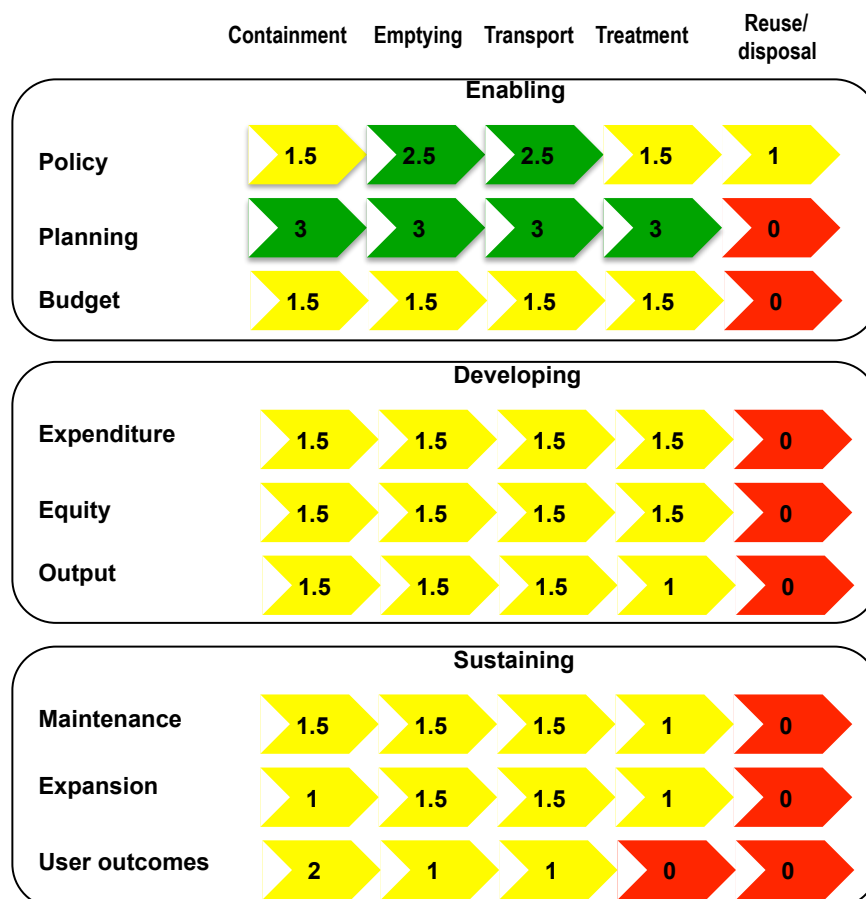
| | Containment | Emptying | Transport | Treatment | Reuse/ disposal |
|---|---|---|---|---|---|
| **Enabling** | | | | | |
| Policy | 1.5 | 2.5 | 2.5 | 1.5 | 1 |
| Planning | 3 | 3 | 3 | 3 | 0 |
| Budget | 1.5 | 1.5 | 1.5 | 1.5 | 0 |
| **Developing** | | | | | |
| Expenditure | 1.5 | 1.5 | 1.5 | 1.5 | 0 |
| Equity | 1.5 | 1.5 | 1.5 | 1.5 | 0 |
| Output | 1.5 | 1.5 | 1.5 | 1 | 0 |
| **Sustaining** | | | | | |
| Maintenance | 1.5 | 1.5 | 1.5 | 1 | 0 |
| Expansion | 1 | 1.5 | 1.5 | 1 | 0 |
| User outcomes | 2 | 1 | 1 | 0 | 0 |